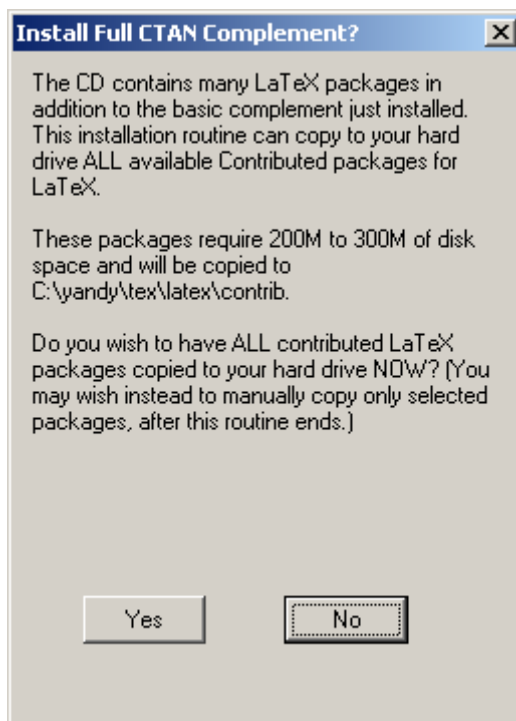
Install Full CTAN Complement?

The CD contains many LaTeX packages in addition to the basic complement just installed. This installation routine can copy to your hard drive ALL available Contributed packages for LaTeX.

These packages require 200M to 300M of disk space and will be copied to C:\yandy\tex\latex\contrib.

Do you wish to have ALL contributed LaTeX packages copied to your hard drive NOW? (You may wish instead to manually copy only selected packages, after this routine ends.)

Yes

No